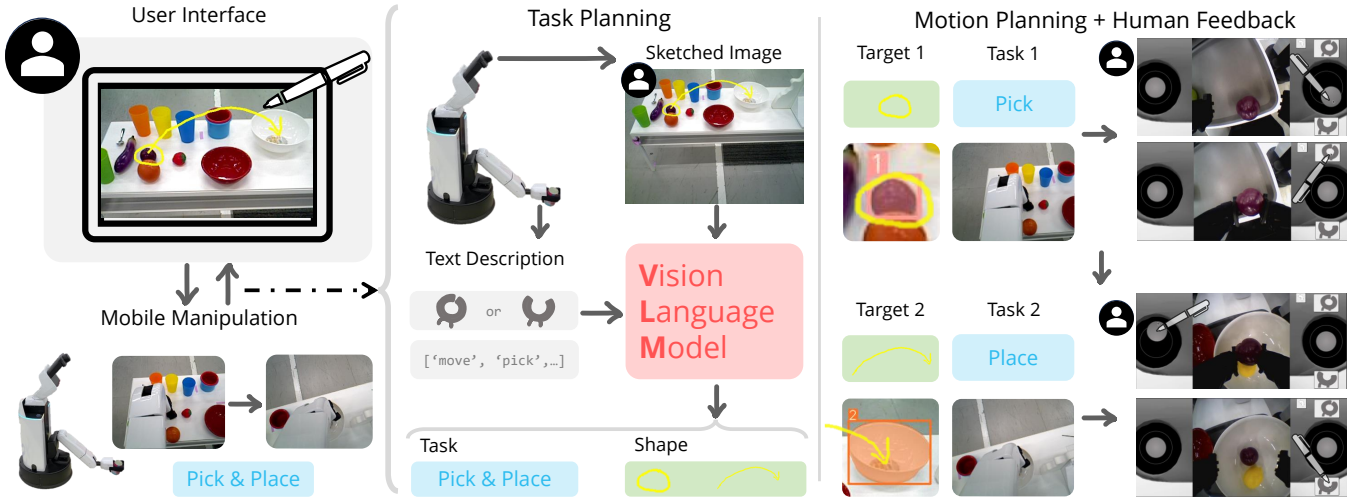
User Interface

Mobile Manipulation

Pick & Place

Task Planning

Sketched Image

Text Description

or

['move', 'pick',...]

Vision Language Model

Task

Pick & Place

Shape

Motion Planning + Human Feedback

Target 1

Task 1

Pick

1

Target 2

Task 2

Place

2